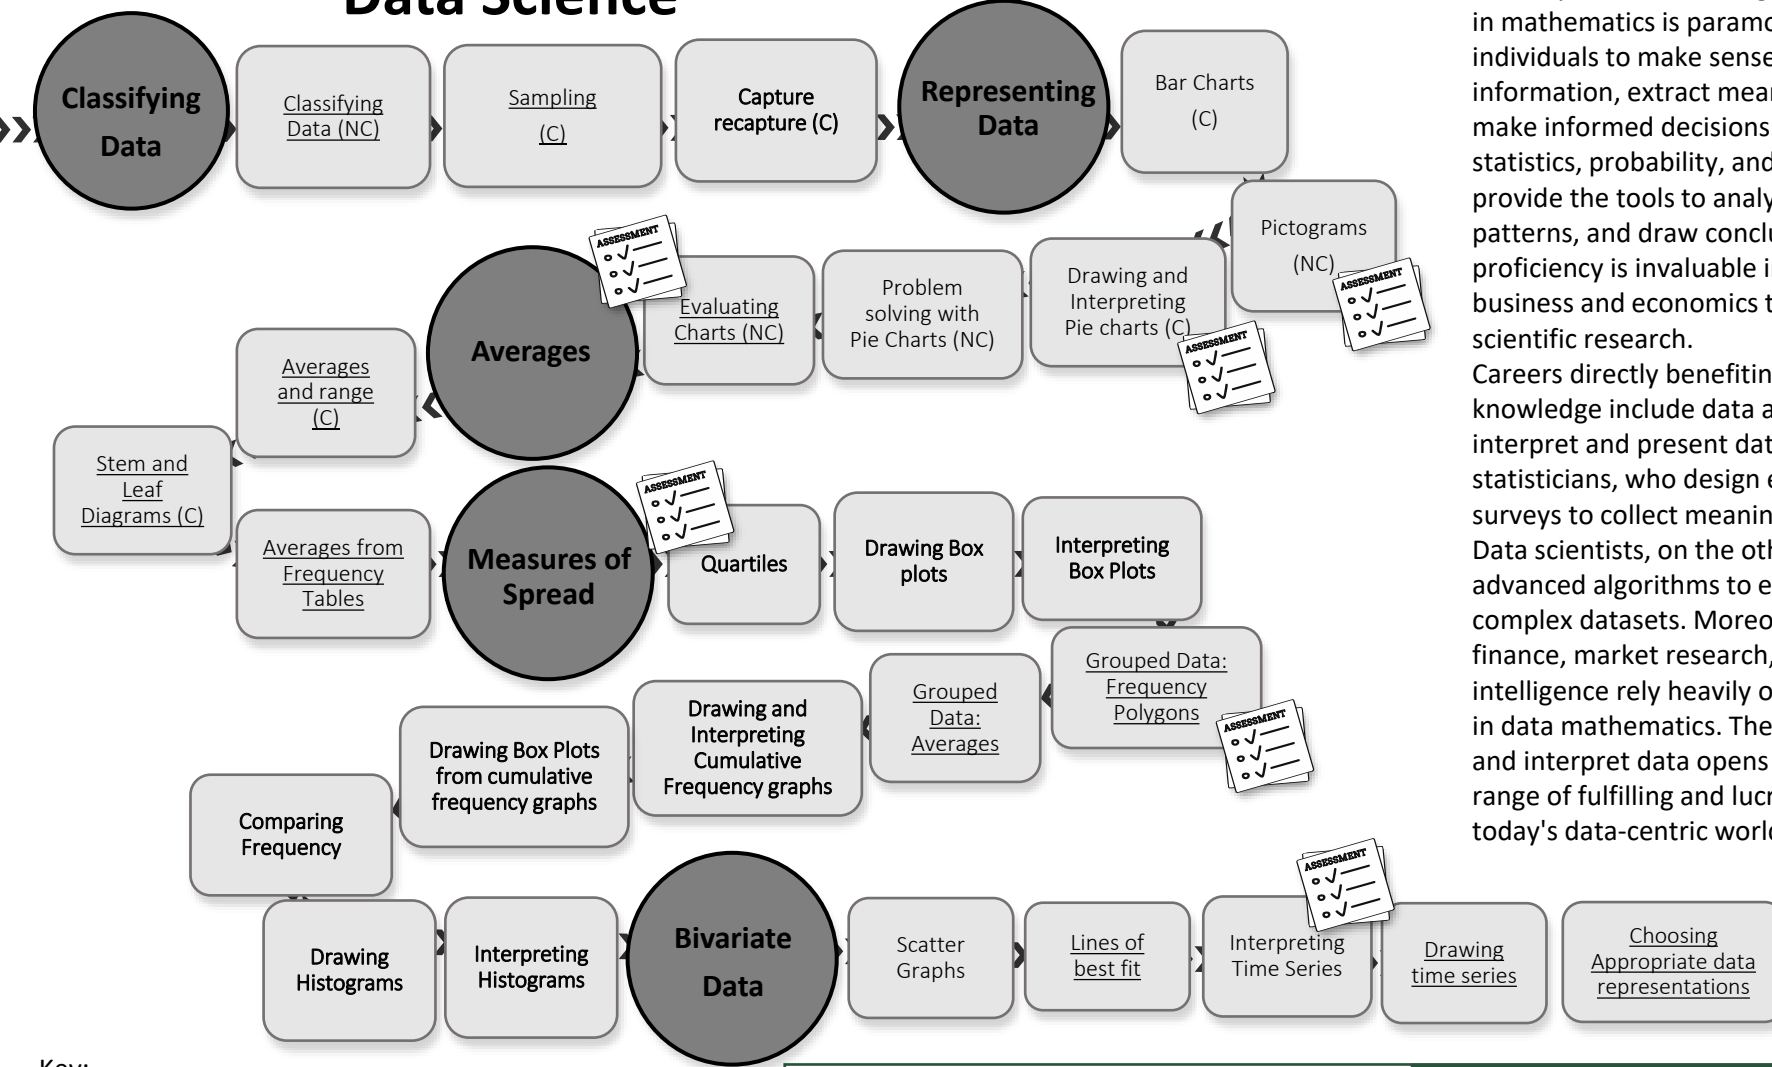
Data Science

Classifying Data

Classifying Data (NC)

Sampling (C)

Capture recapture (C)

Representing Data

Bar Charts (C)

Pictograms (NC)

ASSESSMENT

Drawing and Interpreting Pie charts (C)

ASSESSMENT

Problem solving with Pie Charts (NC)

Evaluating Charts (NC)

ASSESSMENT

Averages

Averages and range (C)

Stem and Leaf Diagrams (C)

Averages from Frequency Tables

Measures of Spread

ASSESSMENT

Quartiles

Drawing Box plots

Interpreting Box Plots

Grouped Data: Frequency Polygons

ASSESSMENT

Grouped Data: Averages

Drawing and Interpreting Cumulative Frequency graphs

Drawing Box Plots from cumulative frequency graphs

Comparing Frequency

Drawing Histograms

Interpreting Histograms

Bivariate Data

Scatter Graphs

Lines of best fit

Interpreting Time Series

ASSESSMENT

Drawing time series

Choosing Appropriate data representations

in mathematics is paramo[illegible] individuals to make sense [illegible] information, extract mea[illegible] make informed decisions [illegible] statistics, probability, and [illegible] provide the tools to analy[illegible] patterns, and draw conclu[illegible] proficiency is invaluable i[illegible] business and economics t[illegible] scientific research.
Careers directly benefitin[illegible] knowledge include data a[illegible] interpret and present dat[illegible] statisticians, who design e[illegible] surveys to collect meanin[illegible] Data scientists, on the oth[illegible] advanced algorithms to e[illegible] complex datasets. Moreo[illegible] finance, market research, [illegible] intelligence rely heavily o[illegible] in data mathematics. The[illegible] and interpret data opens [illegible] range of fulfilling and lucr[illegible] today's data-centric worl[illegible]

Key: